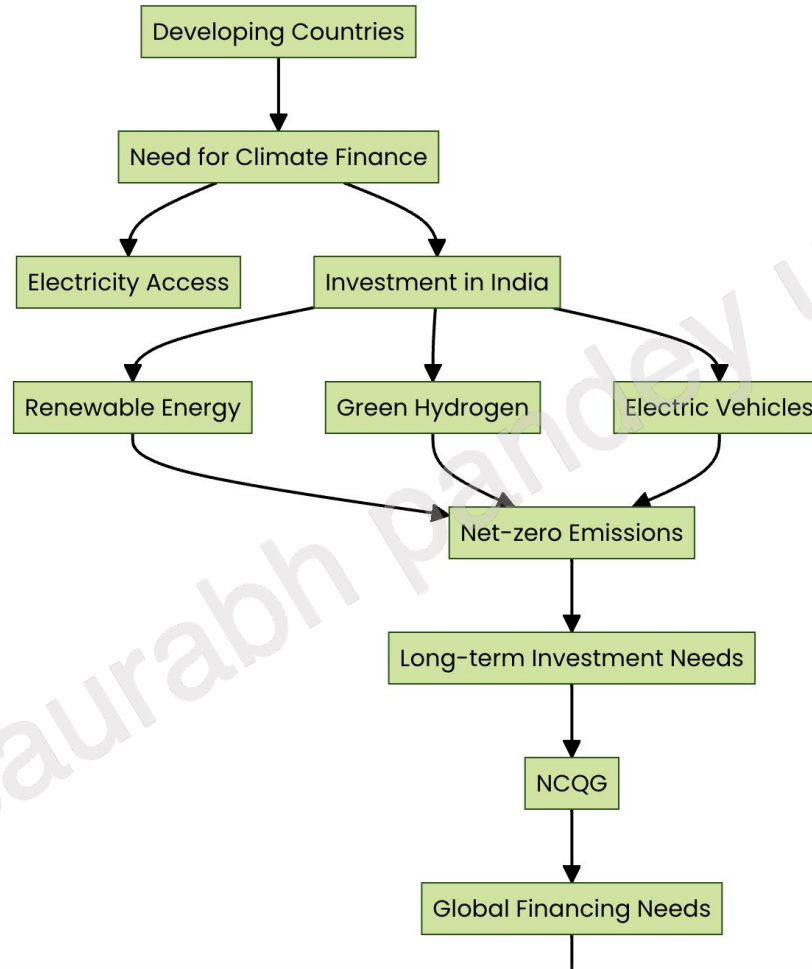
Developing Countries

Need for Climate Finance

Electricity Access

Investment in India

Renewable Energy

Green Hydrogen

Electric Vehicles

Net-zero Emissions

Long-term Investment Needs

NCQG

Global Financing Needs

aurabh pandey u